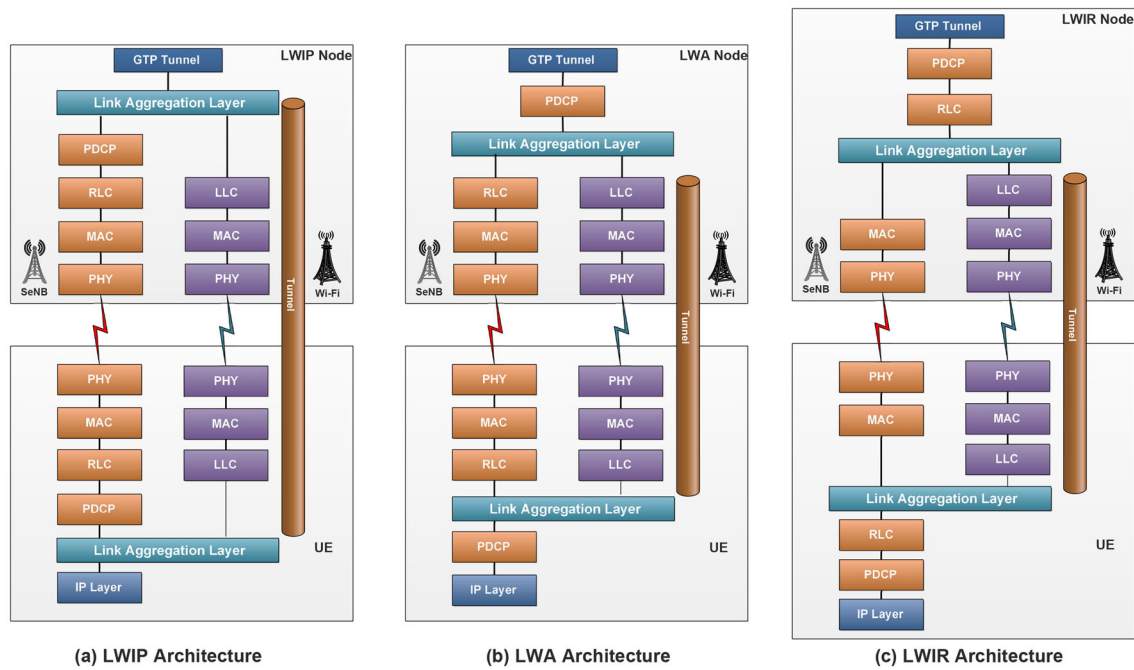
GTP Tunnel
LWIP Node
Link Aggregation Layer
PDCP
RLC
LLC
MAC
MAC
PHY
PHY
SeNB
Wi-Fi
Tunnel
PHY
PHY
MAC
MAC
RLC
LLC
PDCP
Link Aggregation Layer
UE
IP Layer

(a) LWIP Architecture

GTP Tunnel
LWA Node
PDCP
Link Aggregation Layer
RLC
LLC
MAC
MAC
PHY
PHY
SeNB
Wi-Fi
Tunnel
PHY
PHY
MAC
MAC
RLC
LLC
Link Aggregation Layer
PDCP
UE
IP Layer

(b) LWA Architecture

GTP Tunnel
LWIR Node
PDCP
RLC
Link Aggregation Layer
LLC
MAC
MAC
PHY
PHY
SeNB
Wi-Fi
Tunnel
PHY
PHY
MAC
MAC
LLC
Link Aggregation Layer
RLC
UE
PDCP
IP Layer

(c) LWIR Architecture